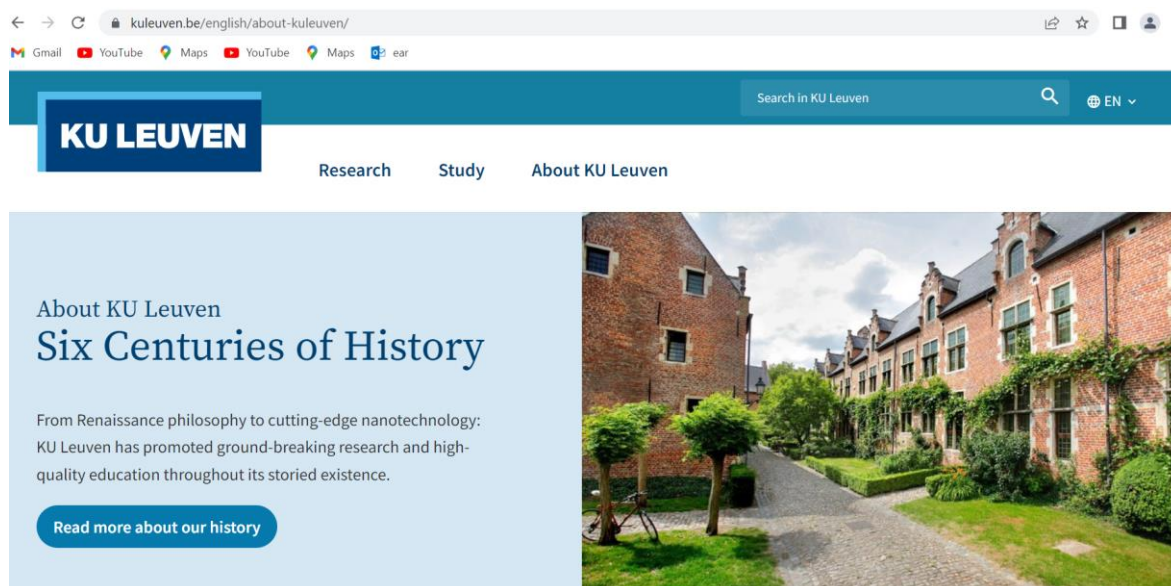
kuleuven.be/english/about-kuleuven/

Gmail YouTube Maps YouTube Maps ear

KU LEUVEN

Search in KU Leuven

EN

Research Study About KU Leuven

About KU Leuven
Six Centuries of History

From Renaissance philosophy to cutting-edge nanotechnology: KU Leuven has promoted ground-breaking research and high-quality education throughout its storied existence.

Read more about our history